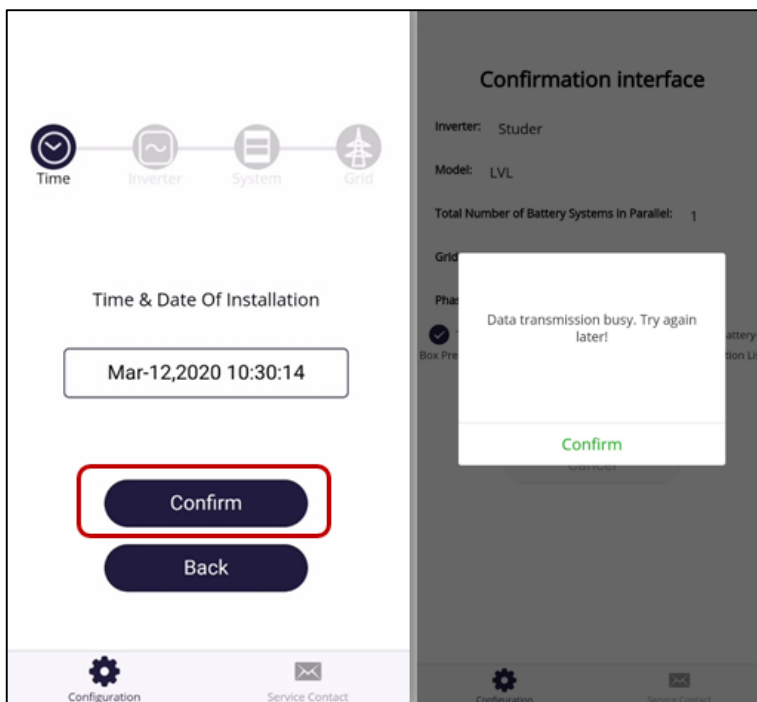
Time Inverter System Grid

Time & Date Of Installation

Mar-12,2020 10:30:14

Confirm

Back

Configuration Service Contact

Confirmation interface

Inverter: Studer

Model: LVL

Total Number of Battery Systems in Parallel: 1

Grid

Phas

Box Pre

attery

tion Li

Data transmission busy. Try again later!

Confirm

Cancel

Configuration Service Contact